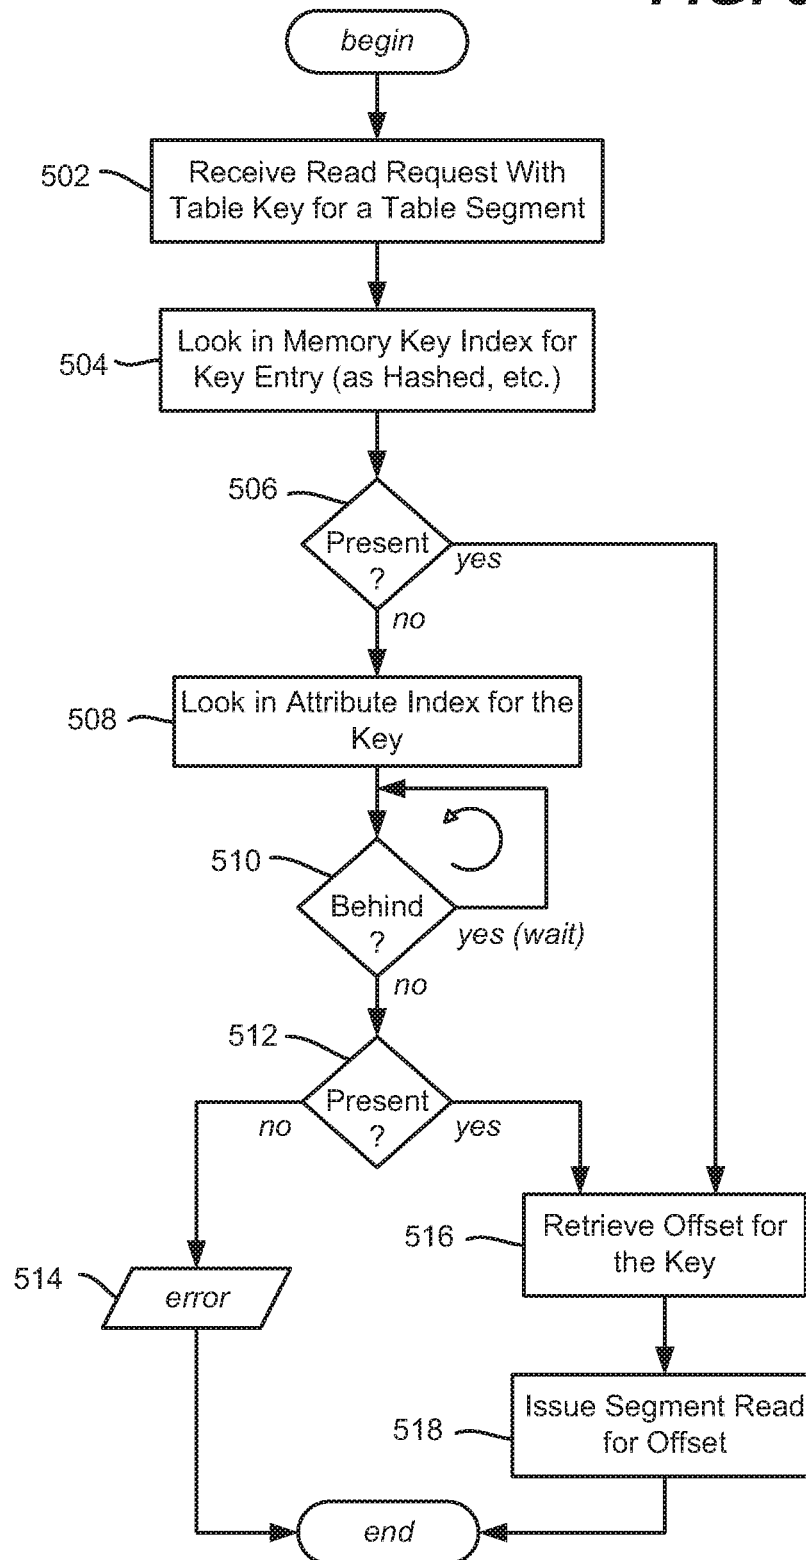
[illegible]

begin

502 Receive Read Request With Table Key for a Table Segment

504 Look in Memory Key Index for Key Entry (as Hashed, etc.)

506 Present ? yes no

508 Look in Attribute Index for the Key

510 Behind ? yes (wait) no

512 Present ? no yes

514 error

516 Retrieve Offset for the Key

518 Issue Segment Read for Offset

end